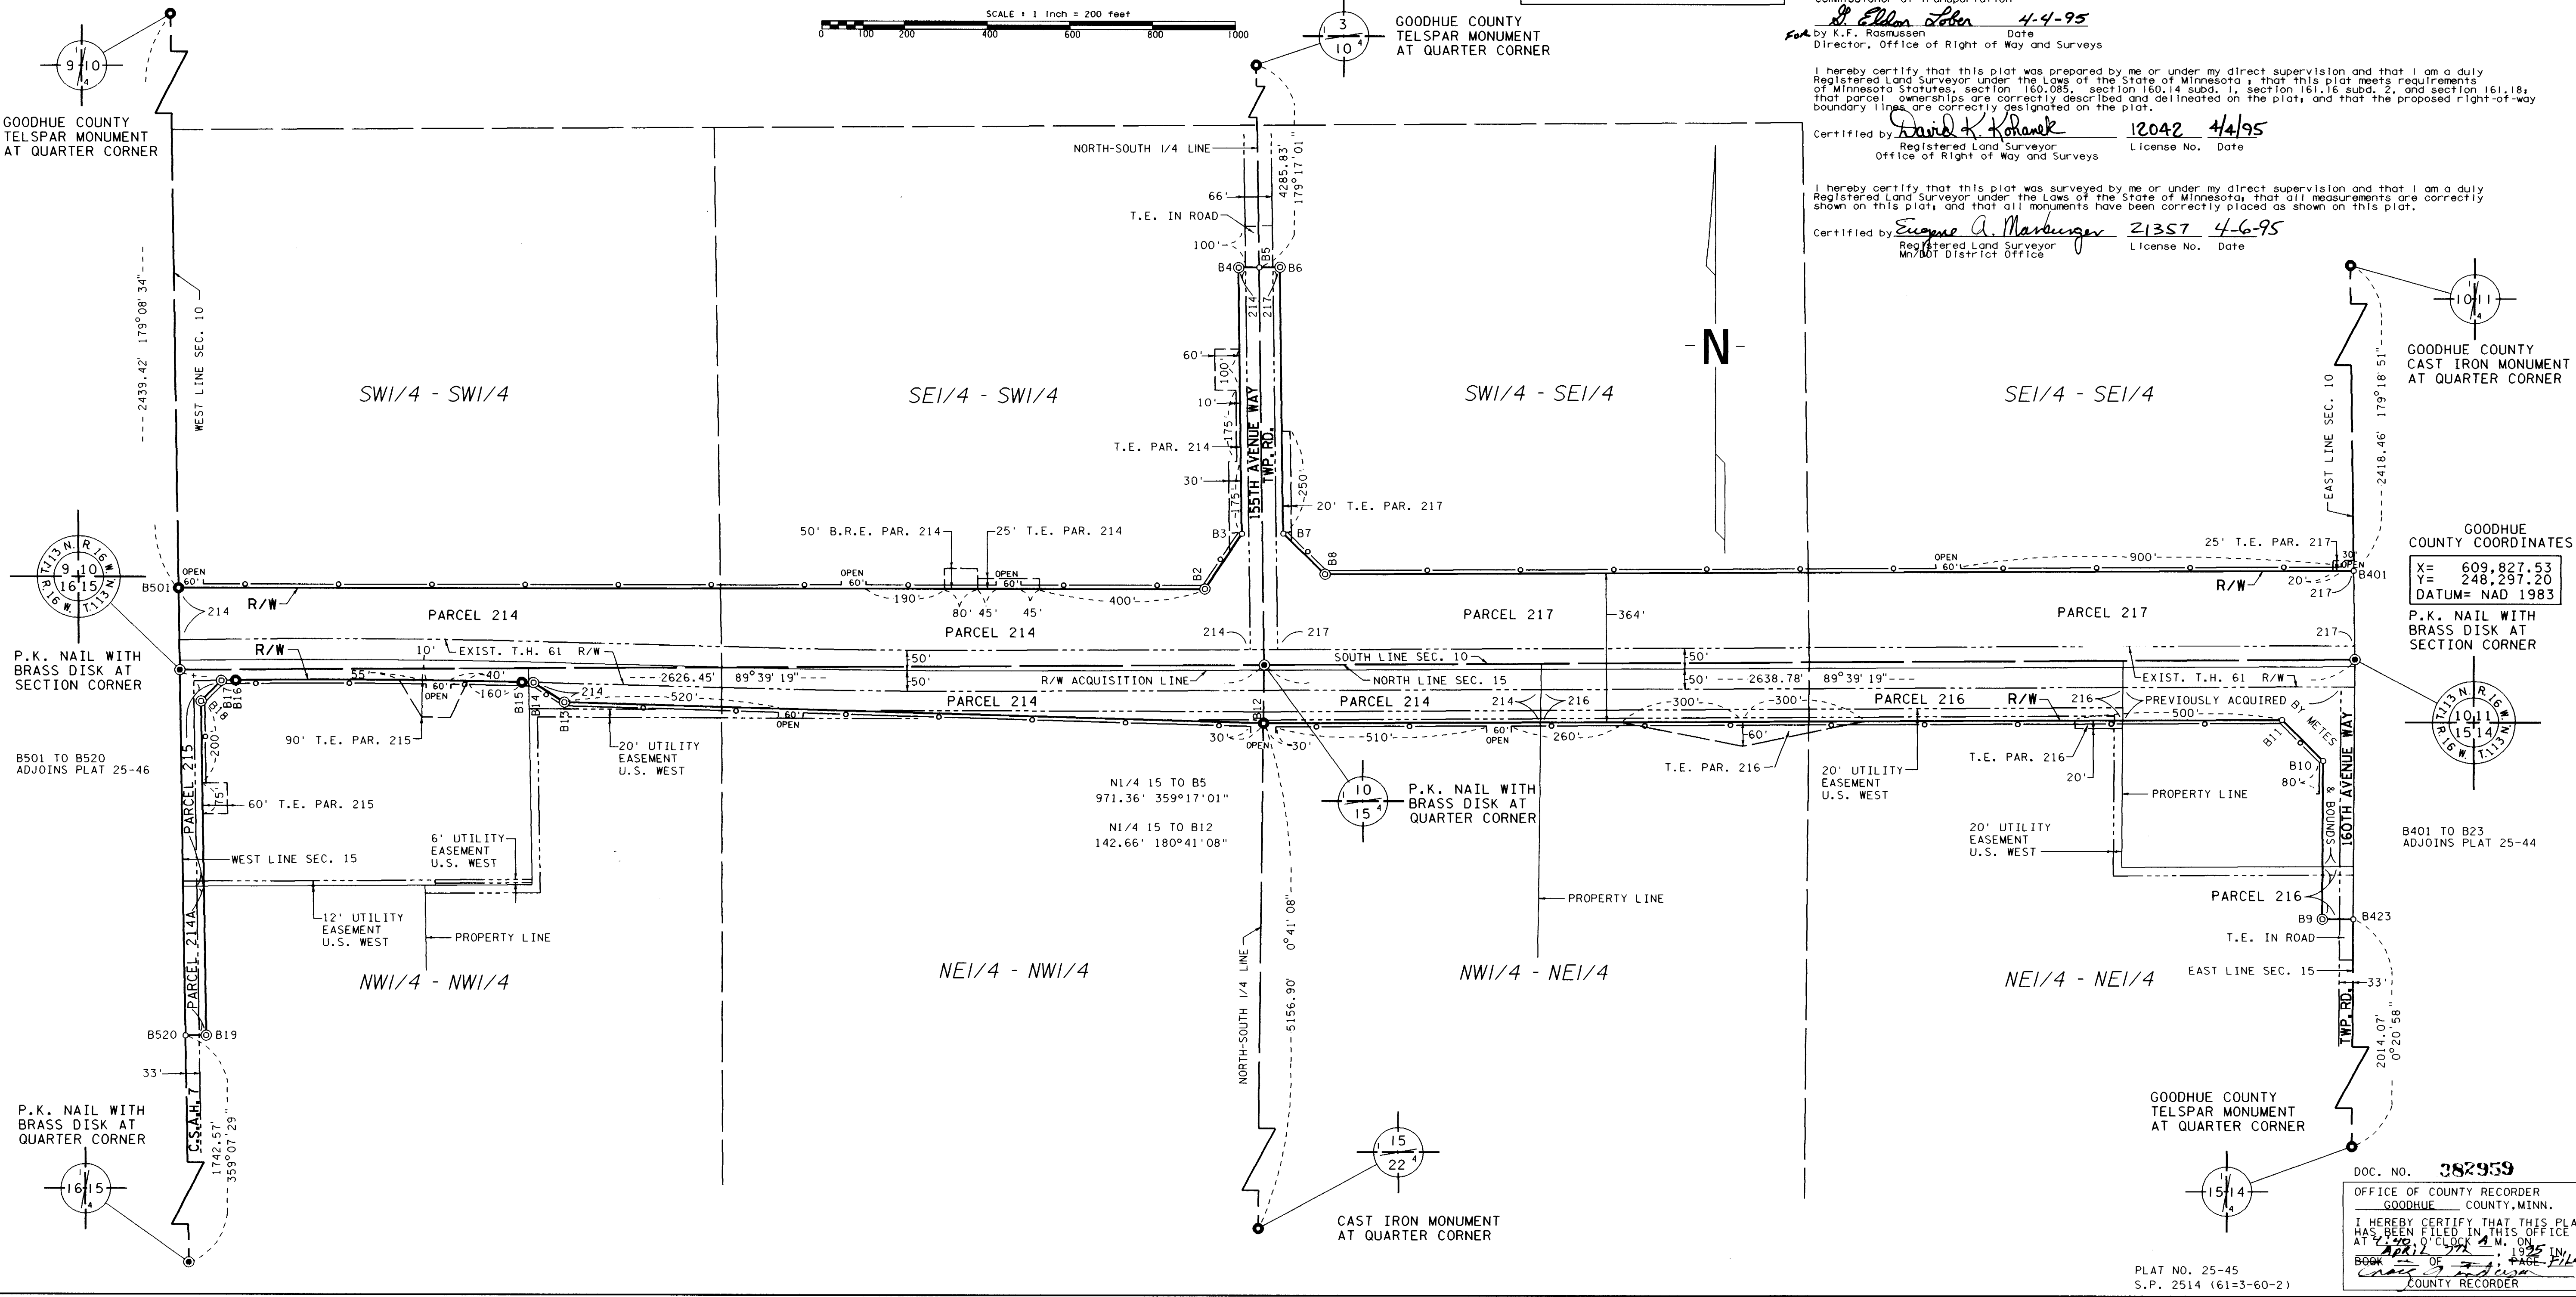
SCALE : 1 inch = 200 feet
0 100 200 400 600 800 1000

3
10

GOODHUE COUNTY
TELSPAR MONUMENT
AT QUARTER CORNER

G. Eldon Lober 4-4-95
For by K.F. Rasmussen Date
Director, Office of Right of Way and Surveys

I hereby certify that this plat was prepared by me or under my direct supervision and that I am a duly Registered Land Surveyor under the Laws of the State of Minnesota; that this plat meets requirements of Minnesota Statutes, section 160.085, section 160.14 subd. 1, section 161.16 subd. 2, and section 161.18; that parcel ownerships are correctly described and delineated on the plat; and that the proposed right-of-way boundary lines are correctly designated on the plat.

Certified by David K. Kohanek 12042 4/4/95
Registered Land Surveyor License No. Date
Office of Right of Way and Surveys

I hereby certify that this plat was surveyed by me or under my direct supervision and that I am a duly Registered Land Surveyor under the Laws of the State of Minnesota; that all measurements are correctly shown on this plat; and that all monuments have been correctly placed as shown on this plat.

Certified by Eugene A. Marburger 21357 4-6-95
Registered Land Surveyor License No. Date
Mn/DOT District Office

9 10

GOODHUE COUNTY
TELSPAR MONUMENT
AT QUARTER CORNER

NORTH-SOUTH 1/4 LINE
4285.83' 179°17'01"
66'
T.E. IN ROAD
100'
B4 B5 B6
214 217
60'
100'
10'
155TH AVENUE WAY
TWP. RD.
175'
175'
T.E. PAR. 214
30'
250'
20' T.E. PAR. 217
B3 B7
B2 B8

2439.42' 179°08'34"
WEST LINE SEC. 10

SW1/4 - SW1/4
SE1/4 - SW1/4
SW1/4 - SE1/4
SE1/4 - SE1/4

N

10 11

GOODHUE COUNTY
CAST IRON MONUMENT
AT QUARTER CORNER

EAST LINE SEC. 10
2418.46' 179°18'51"

T113N R16W 9 10 16 15

50' B.R.E. PAR. 214
25' T.E. PAR. 214
OPEN 60'
B501
214
R/W
OPEN 60'
190'
80' 45' 45'
OPEN 60'
400'
PARCEL 214
PARCEL 214
OPEN 60'
900'
25' T.E. PAR. 217
30'
OPEN
20'
B401
217
R/W
PARCEL 217
364'
PARCEL 217

GOODHUE
COUNTY COORDINATES
X= 609,827.53
Y= 248,297.20
DATUM= NAD 1983

P.K. NAIL WITH
BRASS DISK AT
SECTION CORNER

P.K. NAIL WITH
BRASS DISK AT
SECTION CORNER

R/W
10' EXIST. T.H. 61 R/W
214
217
217
2626.45' 89°39'19"
50'
50'
SOUTH LINE SEC. 10
NORTH LINE SEC. 15
R/W ACQUISITION LINE
50'
50'
2638.78' 89°39'19"
EXIST. T.H. 61 R/W
55'
40'
OPEN 60'
160'
214
520'
B17 B16 B15 B14 B13 B12
PARCEL 214
PARCEL 214
214
216
PARCEL 216
R/W
216
PREVIOUSLY ACQUIRED BY METES & BOUNDS
300'
300'
500'
60' OPEN
60' OPEN
30'
30'
OPEN
510'
260'
60'
B11
B10
80'
160TH AVENUE WAY

T113N R16W 10 11 15 14

200'
90' T.E. PAR. 215
20' UTILITY EASEMENT U.S. WEST
T.E. PAR. 216
20' UTILITY EASEMENT U.S. WEST
T.E. PAR. 216
20'
PROPERTY LINE

B501 TO B520
ADJOINS PLAT 25-46

N1/4 15 TO B5
971.36' 359°17'01"
N1/4 15 TO B12
142.66' 180°41'08"

10
15

P.K. NAIL WITH
BRASS DISK AT
QUARTER CORNER

PARCEL 215
75'
60' T.E. PAR. 215
WEST LINE SEC. 15
6' UTILITY EASEMENT U.S. WEST
12' UTILITY EASEMENT U.S. WEST
PROPERTY LINE
PROPERTY LINE
20' UTILITY EASEMENT U.S. WEST
PARCEL 216
B9
B423
T.E. IN ROAD
EAST LINE SEC. 15
33'

B401 TO B23
ADJOINS PLAT 25-44

PARCEL 214A
NW1/4 - NW1/4
NE1/4 - NW1/4
NW1/4 - NE1/4
NE1/4 - NE1/4

NORTH-SOUTH 1/4 LINE
5156.90' 0°41'08"

B520 B19
33'
C.S.A.H. 7
1742.57' 359°07'29"

P.K. NAIL WITH
BRASS DISK AT
QUARTER CORNER

16 15

15
22

CAST IRON MONUMENT
AT QUARTER CORNER

TWP. RD.
2014.07' 0°20'58"

GOODHUE COUNTY
TELSPAR MONUMENT
AT QUARTER CORNER

15 14

DOC. NO. 382959
OFFICE OF COUNTY RECORDER
GOODHUE COUNTY, MINN.
I HEREBY CERTIFY THAT THIS PLA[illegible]
HAS BEEN FILED IN THIS OFFICE
AT 4:40 O'CLOCK A.M. ON
April 7th, 1995 IN
BOOK — OF — , PAGE FIL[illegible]
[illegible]
COUNTY RECORDER

PLAT NO. 25-45
S.P. 2514 (61=3-60-2)